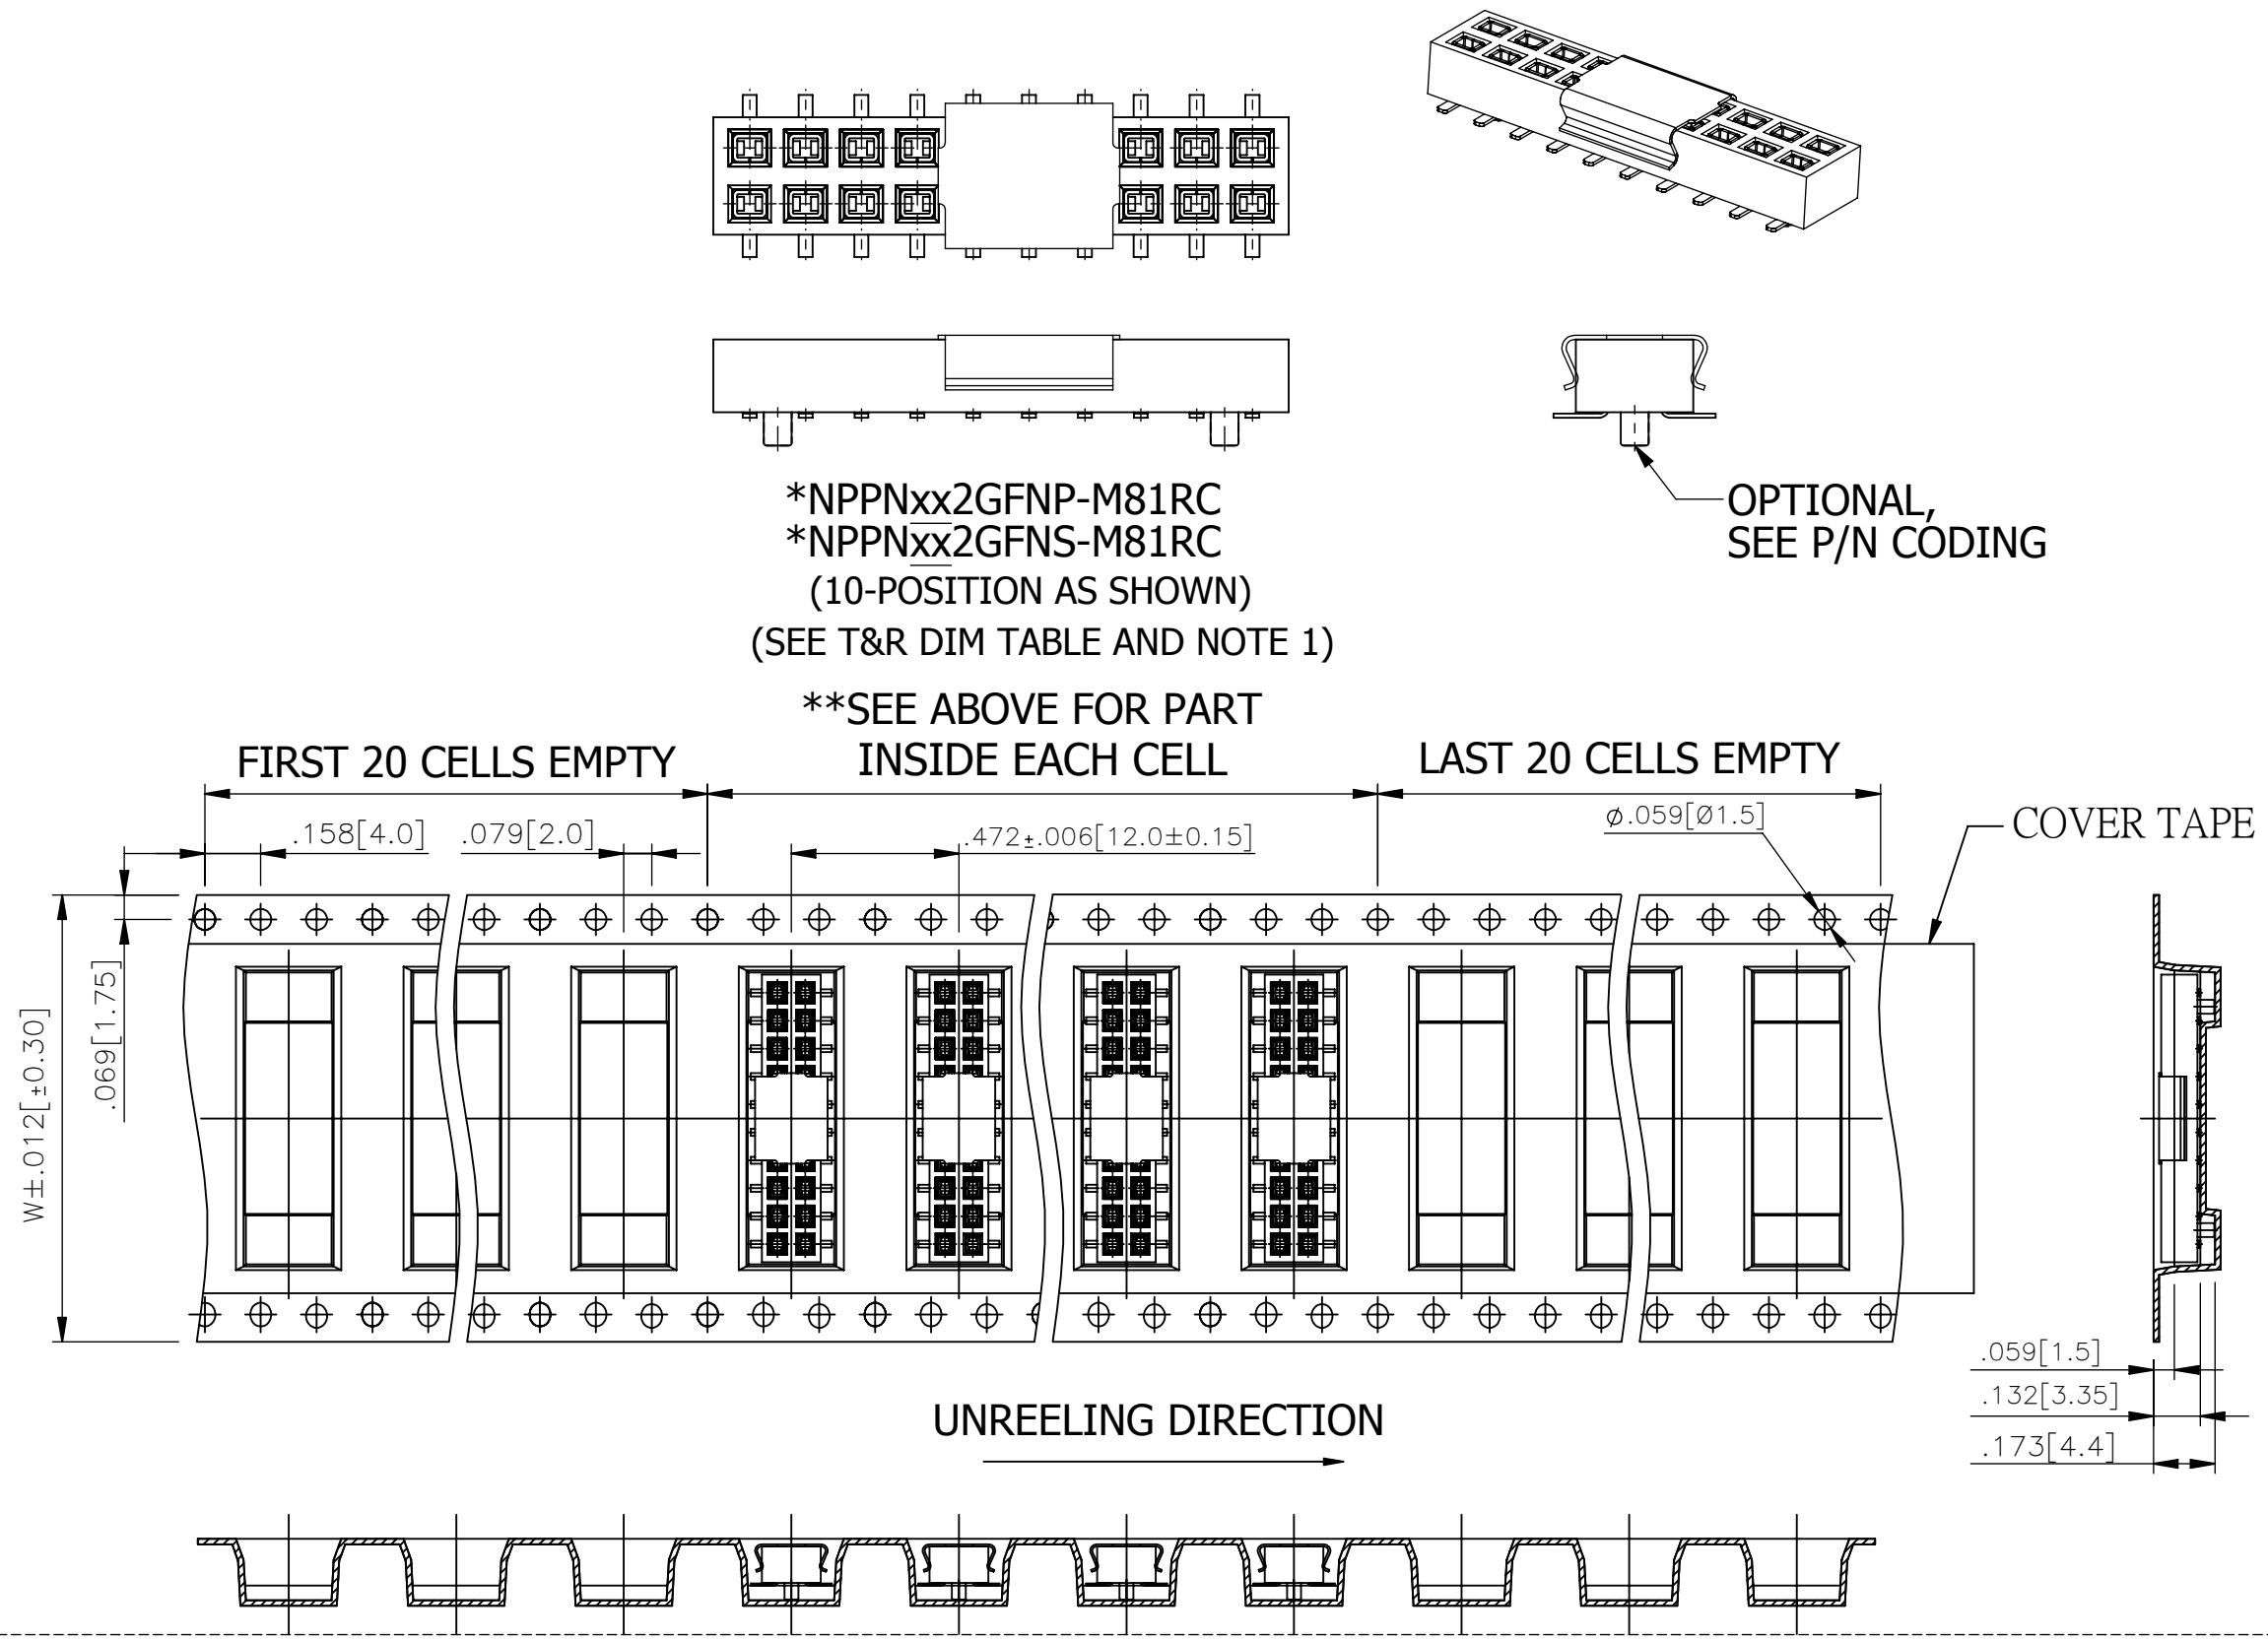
*NPPNxx2GFNP-M81RC
*NPPNxx2GFNS-M81RC
(10-POSITION AS SHOWN)
(SEE T&R DIM TABLE AND NOTE 1)

OPTIONAL,
SEE P/N CODING

**SEE ABOVE FOR PART INSIDE EACH CELL

FIRST 20 CELLS EMPTY

LAST 20 CELLS EMPTY

.158[4.0]

.079[2.0]

.472±.006[12.0±0.15]

ϕ.059[Ø1.5]

COVER TAPE

.069[1.75]

W±.012[±0.30]

.059[1.5]

.132[3.35]

.173[4.4]

UNREELING DIRECTION